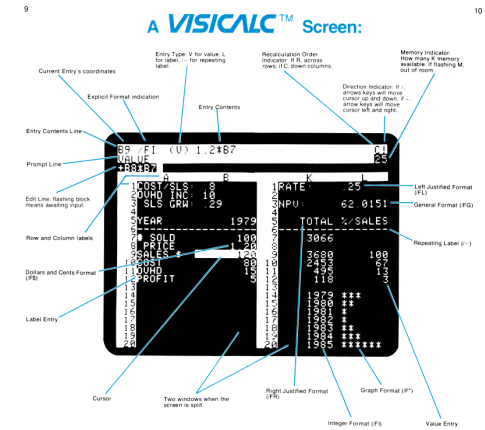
9

10

A VISICALC™ Screen:

Current Entry's coordinates

Explicit Format indication

Entry Type: V for value, L for label, -- for repeating label.

Entry Contents

Recalculation Order Indicator: If R, across rows; if C, down columns.

Direction Indicator: If - arrows keys will move cursor up and down; if -- arrow keys will move cursor left and right.

Memory Indicator: How many K memory available. If flashing M, out of room

Entry Contents Line

Prompt Line

Edit Line: flashing block means awaiting input.

Row and Column labels

Dollars and Cents Format (/F$)

Label Entry

Cursor

Two windows when the screen is split.

Right Justified Format (/FR)

Integer Format (/FI)

Graph Format (/F*)

Value Entry

Repeating Label (/--)

General Format (/FG)

Left Justified Format (/FL)

B9 /FI (V) 1.2*B7 C! 25
VALUE
+B8*B7

| | A | B |
|---|---|---|
| 1 | COST/SLS: | 8 |
| 2 | OVHD INC: | 10 |
| 3 | SLS GRW: | .29 |
| 4 | | |
| 5 | YEAR | 1979 |
| 6 | | |
| 7 | # SOLD | 100 |
| 8 | PRICE | 1.20 |
| 9 | SALES $ | 120 |
| 10 | COST | 80 |
| 11 | OVHD | 15 |
| 12 | PROFIT | 5 |

| | K | L |
|---|---|---|
| 1 | RATE: | .25 |
| 2 | | |
| 3 | NPV: | 62.0151 |
| 4 | | |
| 5 | TOTAL | %/SALES |
| 6 | | |
| 7 | 3066 | |
| 8 | | |
| 9 | 3680 | 100 |
| 10 | 2453 | 67 |
| 11 | 495 | 13 |
| 12 | 118 | 3 |
| 13 | | |
| 14 | 1979 *** | |
| 15 | 1980 ** | |
| 16 | 1981 * | |
| 17 | 1982 * | |
| 18 | 1983 ** | |
| 19 | 1984 *** | |
| 20 | 1985 ***** | |